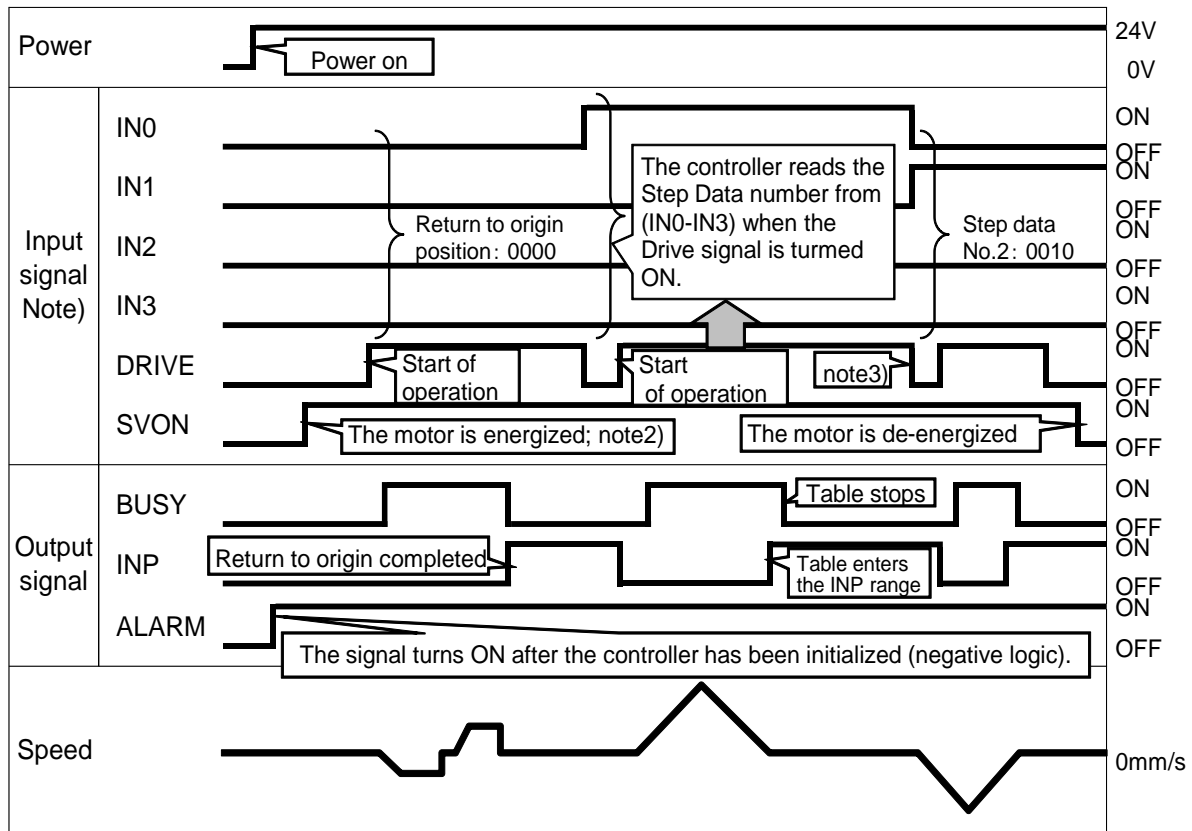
Power

Power on

24V

0V

Input signal Note)

IN0

IN1

IN2

IN3

DRIVE

SVON

Return to origin position：0000

The controller reads the Step Data number from (IN0-IN3) when the Drive signal is turmed ON.

Step data No.2：0010

Start of operation

Start of operation

note3)

The motor is energized; note2)

The motor is de-energized

ON

OFF

ON

OFF

ON

OFF

ON

OFF

ON

OFF

ON

OFF

Output signal

BUSY

INP

ALARM

Table stops

Return to origin completed

Table enters the INP range

The signal turns ON after the controller has been initialized (negative logic).

ON

OFF

ON

OFF

ON

OFF

Speed

0mm/s